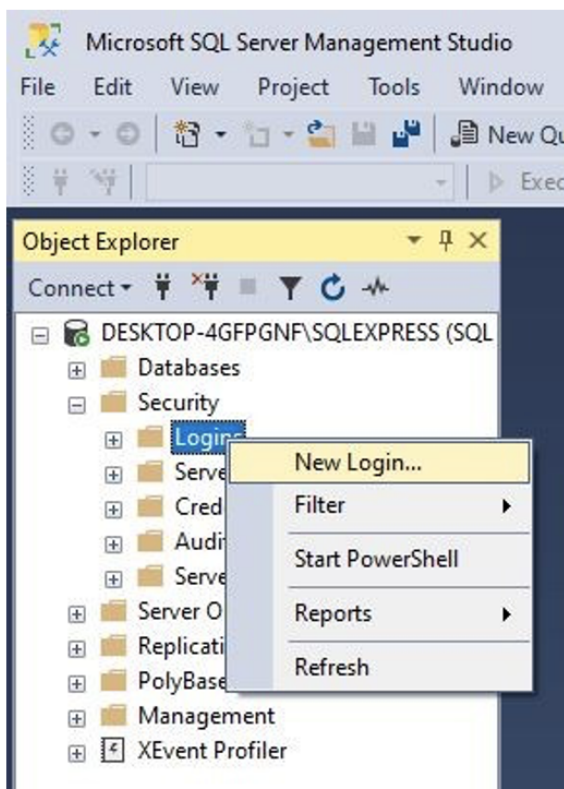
Microsoft SQL Server Management Studio

File Edit View Project Tools Window

New Qu

Exec

Object Explorer

Connect

DESKTOP-4GFPGNF\SQLEXPRESS (SQL

Databases

Security

Logins

Serve

Cred

Audi

Serve

Server O

Replicati

PolyBase

Management

XEvent Profiler

New Login...

Filter

Start PowerShell

Reports

Refresh